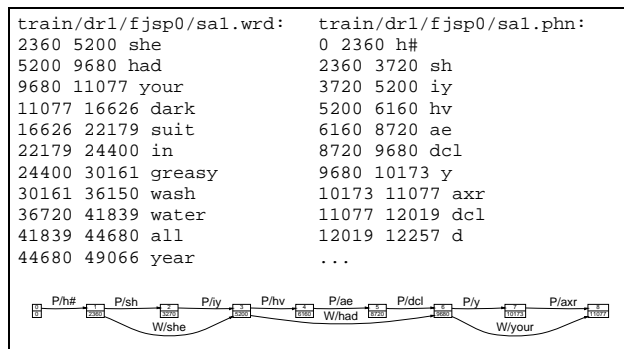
train/dr1/fjsp0/sa1.wrd:
2360 5200 she
5200 9680 had
9680 11077 your
11077 16626 dark
16626 22179 suit
22179 24400 in
24400 30161 greasy
30161 36150 wash
36720 41839 water
41839 44680 all
44680 49066 year

train/dr1/fjsp0/sa1.phn:
0 2360 h#
2360 3720 sh
3720 5200 iy
5200 6160 hv
6160 8720 ae
8720 9680 dcl
9680 10173 y
10173 11077 axr
11077 12019 dcl
12019 12257 d
...

0 0 P/h# 1 2360 P/sh 2 3270 P/iy 3 5200 P/hv 4 6160 P/ae 5 8720 P/dcl 6 9680 P/y 7 10173 P/axr 8 11077 W/she W/had W/your